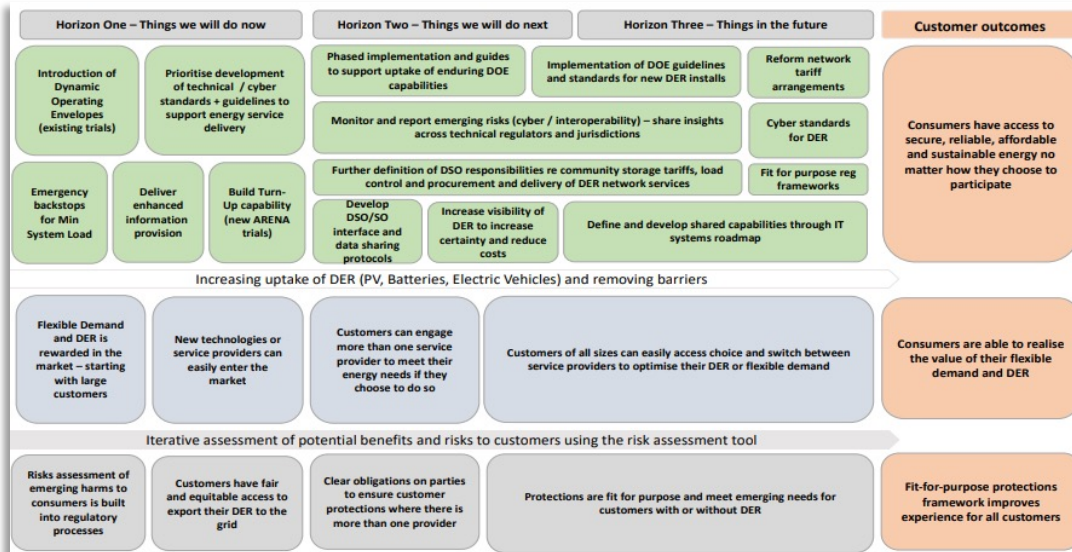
Horizon One – Things we will do now

Horizon Two – Things we will do next

Horizon Three – Things in the future

Customer outcomes

Introduction of Dynamic Operating Envelopes (existing trials)

Prioritise development of technical / cyber standards + guidelines to support energy service delivery

Phased implementation and guides to support uptake of enduring DOE capabilities

Implementation of DOE guidelines and standards for new DER installs

Reform network tariff arrangements

Monitor and report emerging risks (cyber / interoperability) – share insights across technical regulators and jurisdictions

Cyber standards for DER

Consumers have access to secure, reliable, affordable and sustainable energy no matter how they choose to participate

Further definition of DSO responsibilities re community storage tariffs, load control and procurement and delivery of DER network services

Fit for purpose reg frameworks

Emergency backstops for Min System Load

Deliver enhanced information provision

Build Turn-Up capability (new ARENA trials)

Develop DSO/SO interface and data sharing protocols

Increase visibility of DER to increase certainty and reduce costs

Define and develop shared capabilities through IT systems roadmap

Increasing uptake of DER (PV, Batteries, Electric Vehicles) and removing barriers

Flexible Demand and DER is rewarded in the market – starting with large customers

New technologies or service providers can easily enter the market

Customers can engage more than one service provider to meet their energy needs if they choose to do so

Customers of all sizes can easily access choice and switch between service providers to optimise their DER or flexible demand

Consumers are able to realise the value of their flexible demand and DER

Iterative assessment of potential benefits and risks to customers using the risk assessment tool

Risks assessment of emerging harms to consumers is built into regulatory processes

Customers have fair and equitable access to export their DER to the grid

Clear obligations on parties to ensure customer protections where there is more than one provider

Protections are fit for purpose and meet emerging needs for customers with or without DER

Fit-for-purpose protections framework improves experience for all customers